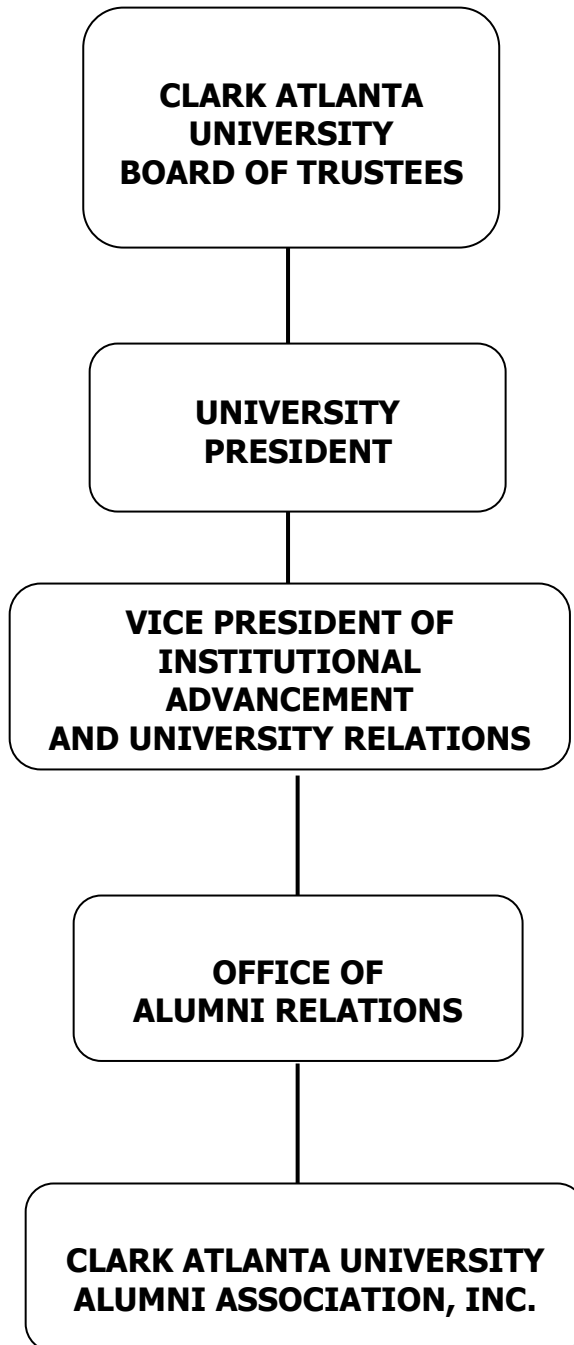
CLARK ATLANTA UNIVERSITY BOARD OF TRUSTEES

UNIVERSITY PRESIDENT

VICE PRESIDENT OF INSTITUTIONAL ADVANCEMENT AND UNIVERSITY RELATIONS

OFFICE OF ALUMNI RELATIONS

CLARK ATLANTA UNIVERSITY ALUMNI ASSOCIATION, INC.